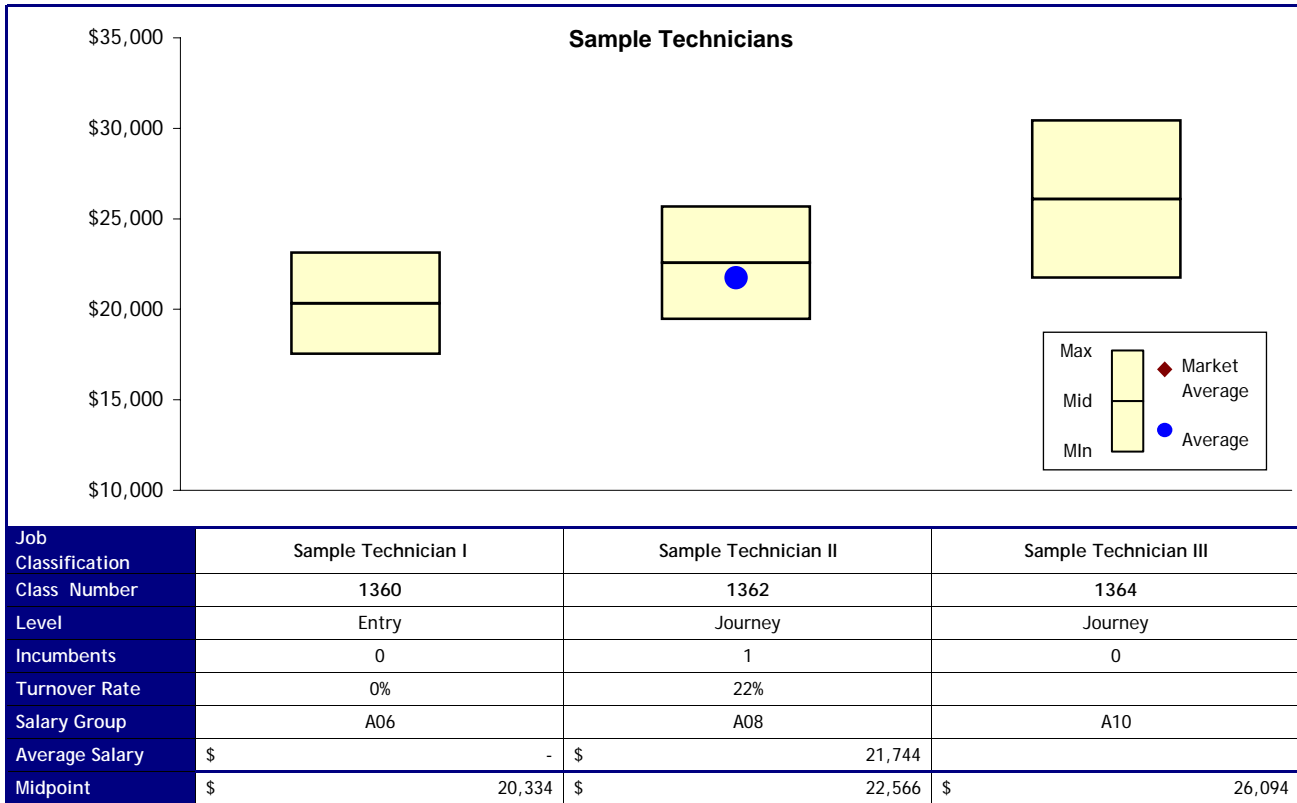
Sample Technicians

$35,000
$30,000
$25,000
$20,000
$15,000
$10,000

Max
Mid
MIn
Market Average
Average

| Job Classification | Sample Technician I | Sample Technician II | Sample Technician III |
|---|---|---|---|
| Class Number | 1360 | 1362 | 1364 |
| Level | Entry | Journey | Journey |
| Incumbents | 0 | 1 | 0 |
| Turnover Rate | 0% | 22% | |
| Salary Group | A06 | A08 | A10 |
| Average Salary | $ - | $ 21,744 | |
| Midpoint | $ 20,334 | $ 22,566 | $ 26,094 |